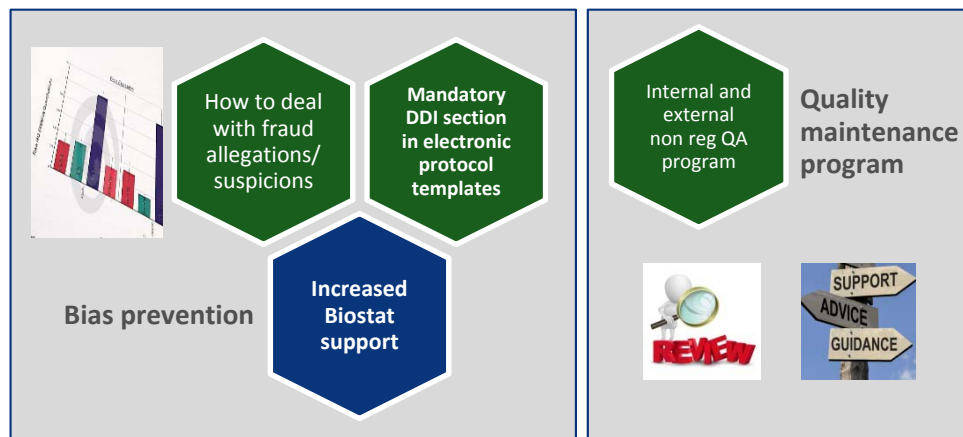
How to deal with fraud allegations/ suspicions

Mandatory DDI section in electronic protocol templates

Increased Biostat support

Bias prevention

Internal and external non reg QA program

Quality maintenance program

REVIEW

SUPPORT

ADVICE

GUIDANCE